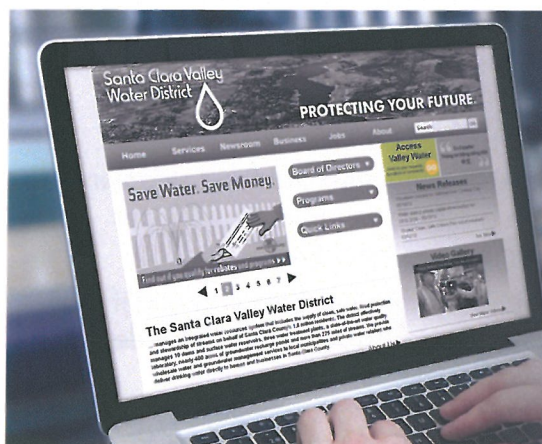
Santa Clara Valley Water District

PROTECTING YOUR FUTURE.

Search

Home Services Newsroom Business Jobs About

Access Valley Water

Board of Directors

Programs

Quick Links

News Releases

Save Water. Save Money.

Find out if you qualify for rebates and programs

1 2 3 4 5 6 7

Video Gallery

The Santa Clara Valley Water District

...manages an integrated water resources system that includes the supply of clean, safe water, flood protection and stewardship of streams on behalf of Santa Clara County's 1.8 million residents. The district effectively manages 10 dams and surface water reservoirs, three water treatment plants, a state-of-the-art water quality laboratory, nearly 400 acres of groundwater recharge ponds and more than 275 miles of streams. We provide wholesale water and groundwater management services to local municipalities and private water retailers who deliver drinking water directly to homes and businesses in Santa Clara County.

About Us